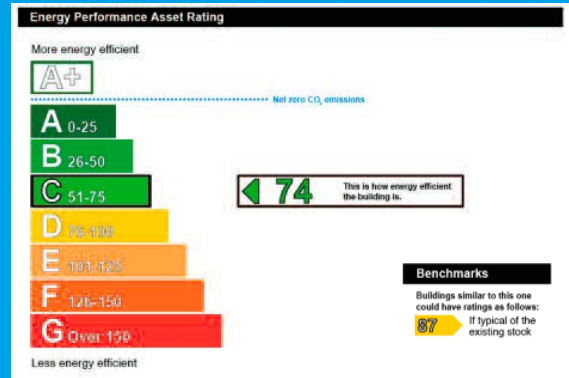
Energy Performance Asset Rating

More energy efficient

A+

Net zero $CO_2$ emissions

A 0-25

B 26-50

C 51-75

D 76-100

E 101-125

F 126-150

G Over 150

Less energy efficient

C 74 This is how energy efficient the building is.

Benchmarks

Buildings similar to this one could have ratings as follows:

87 If typical of the existing stock